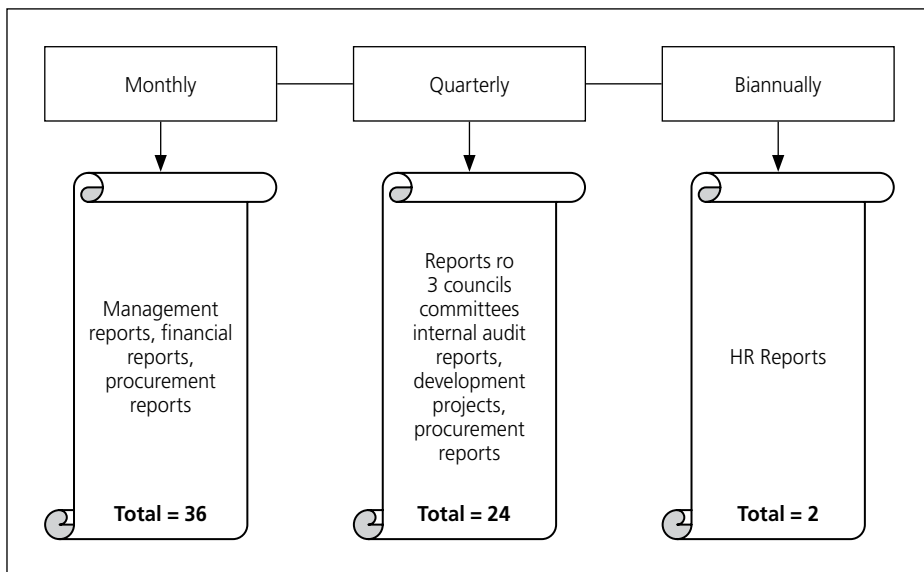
Monthly

Quarterly

Biannually

Management reports, financial reports, procurement reports

Total = 36

Reports ro 3 councils committees internal audit reports, development projects, procurement reports

Total = 24

HR Reports

Total = 2